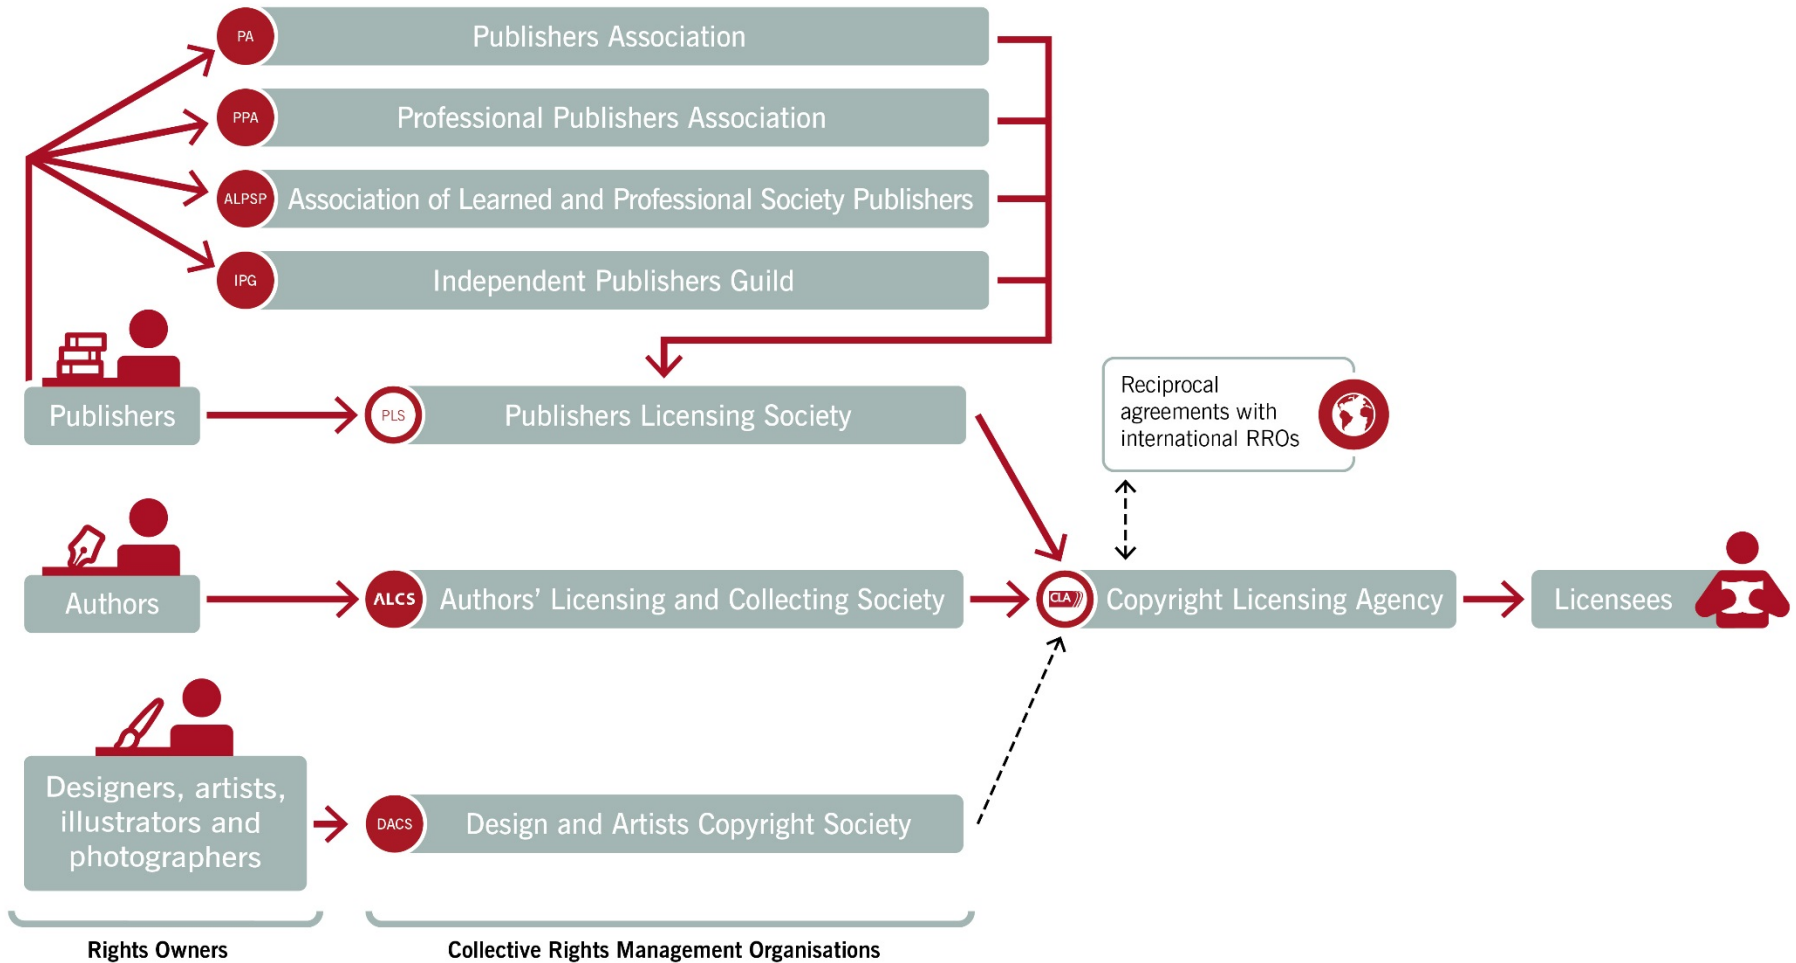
PA Publishers Association

PPA Professional Publishers Association

ALPSP Association of Learned and Professional Society Publishers

IPG Independent Publishers Guild

Publishers

PLS Publishers Licensing Society

Reciprocal agreements with international RROs

Authors

ALCS Authors' Licensing and Collecting Society

CLA Copyright Licensing Agency

Licensees

Designers, artists, illustrators and photographers

DACS Design and Artists Copyright Society

Rights Owners

Collective Rights Management Organisations